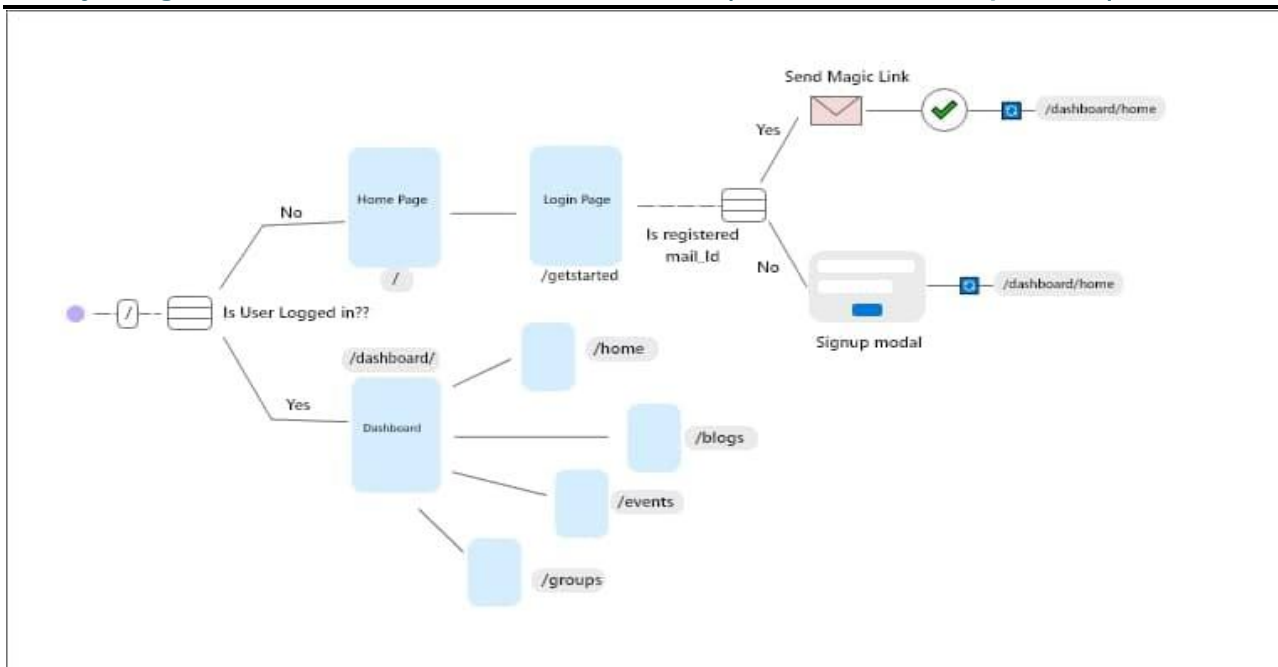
/

Is User Logged in??

No

Home Page

/

Login Page

/getstarted

Is registered mail_Id

Yes

Send Magic Link

/dashboard/home

No

Signup modal

/dashboard/home

Yes

/dashboard/

Dashboard

/home

/blogs

/events

/groups